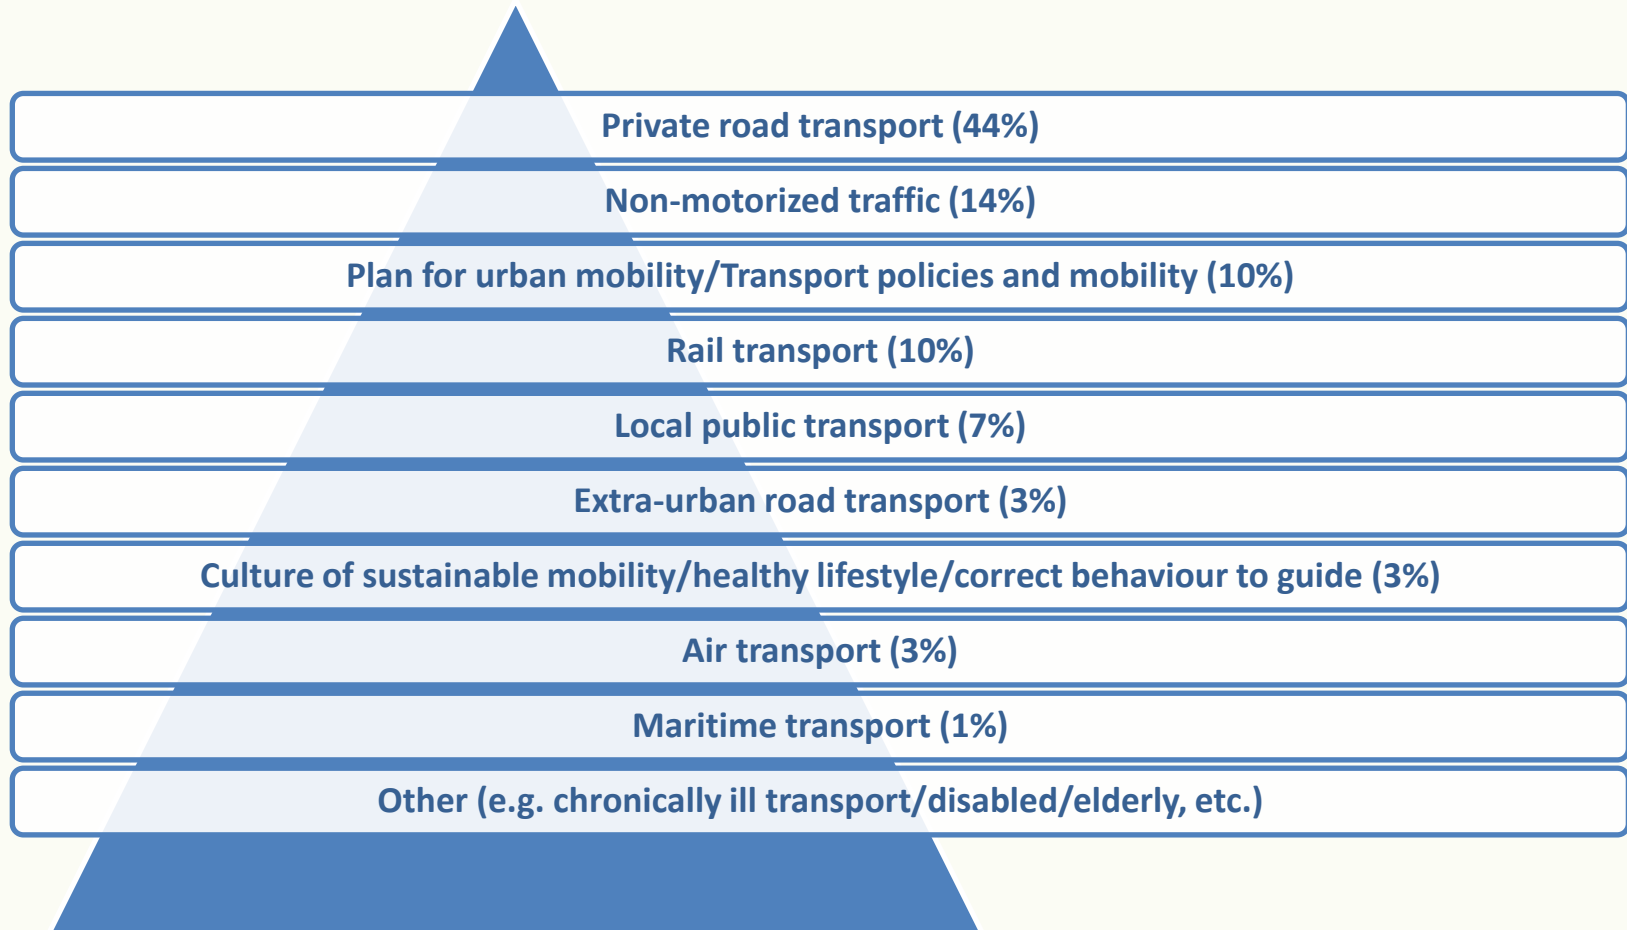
Private road transport (44%)

Non-motorized traffic (14%)

Plan for urban mobility/Transport policies and mobility (10%)

Rail transport (10%)

Local public transport (7%)

Extra-urban road transport (3%)

Culture of sustainable mobility/healthy lifestyle/correct behaviour to guide (3%)

Air transport (3%)

Maritime transport (1%)

Other (e.g. chronically ill transport/disabled/elderly, etc.)